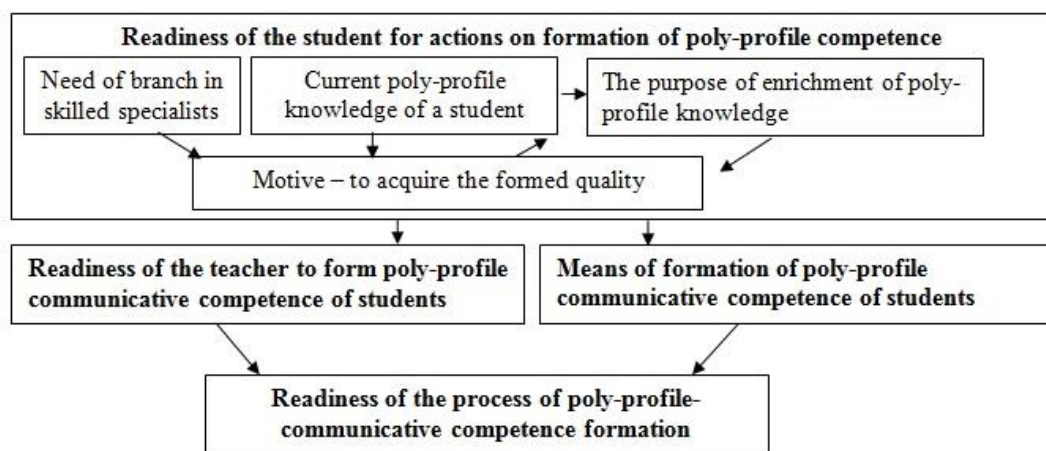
Readiness of the student for actions on formation of poly-profile competence

Need of branch in skilled specialists

Current poly-profile knowledge of a student

The purpose of enrichment of poly-profile knowledge

Motive – to acquire the formed quality

Readiness of the teacher to form poly-profile communicative competence of students

Means of formation of poly-profile communicative competence of students

Readiness of the process of poly-profile-communicative competence formation